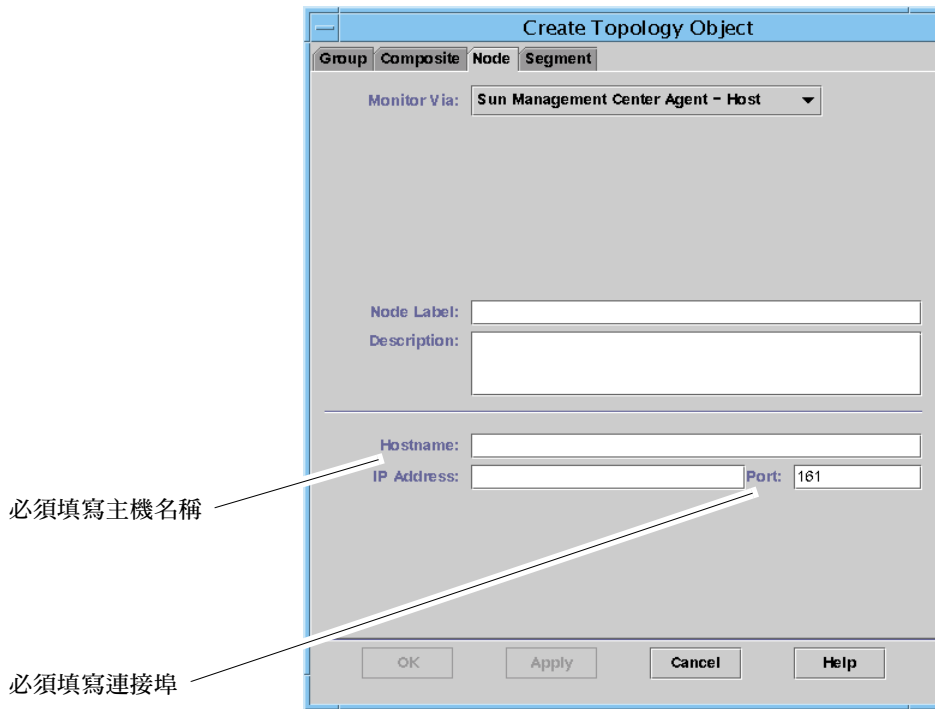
Create Topology Object

Group Composite Node Segment

Monitor Via: Sun Management Center Agent - Host

Node Label:
Description:

Hostname:
IP Address: Port: 161

必須填寫主機名稱

必須填寫連接埠

OK Apply Cancel Help